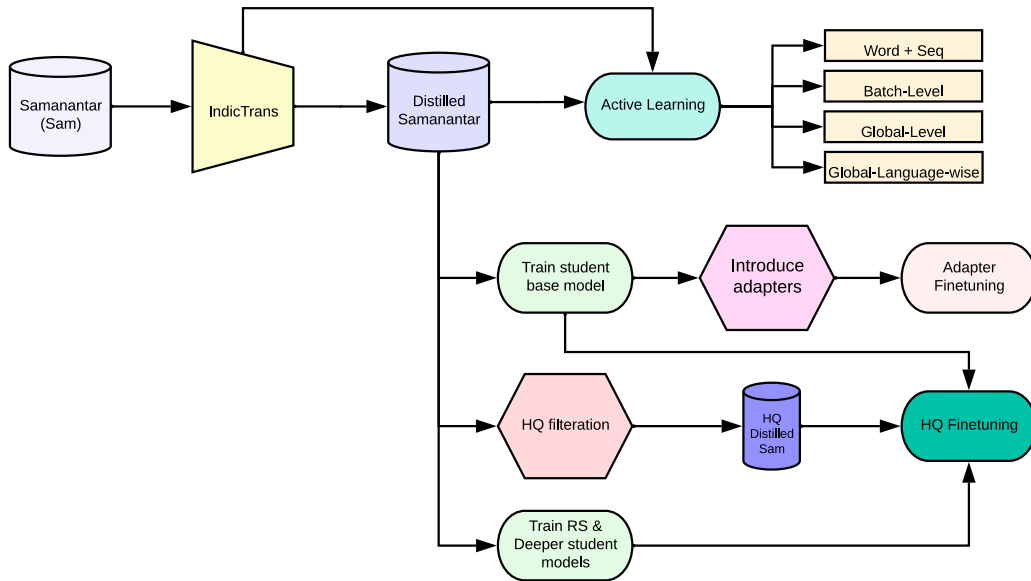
Samanantar (Sam)

IndicTrans

Distilled Samanantar

Active Learning

Word + Seq

Batch-Level

Global-Level

Global-Language-wise

Train student base model

Introduce adapters

Adapter Finetuning

HQ filteration

HQ Distilled Sam

HQ Finetuning

Train RS & Deeper student models